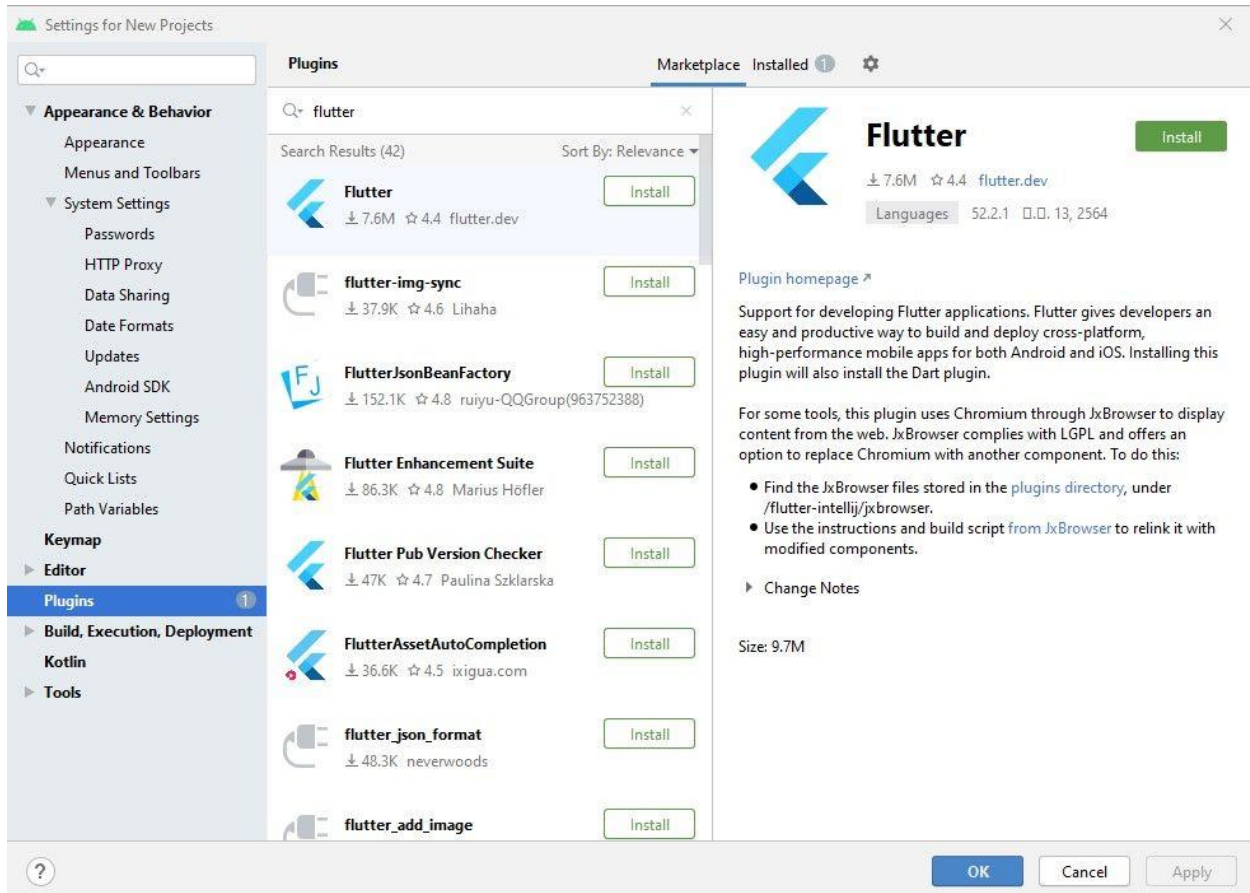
Settings for New Projects

Appearance & Behavior
Appearance
Menus and Toolbars
System Settings
Passwords
HTTP Proxy
Data Sharing
Date Formats
Updates
Android SDK
Memory Settings
Notifications
Quick Lists
Path Variables
Keymap
Editor
Plugins 1
Build, Execution, Deployment
Kotlin
Tools

Plugins
Marketplace Installed 1

flutter
Search Results (42) Sort By: Relevance

Flutter Install
7.6M 4.4 flutter.dev

flutter-img-sync Install
37.9K 4.6 Lihaha

FlutterJsonBeanFactory Install
152.1K 4.8 ruiyu-QQGroup(963752388)

Flutter Enhancement Suite Install
86.3K 4.8 Marius Höfler

Flutter Pub Version Checker Install
47K 4.7 Paulina Szklarska

FlutterAssetAutoCompletion Install
36.6K 4.5 ixigua.com

flutter_json_format Install
48.3K neverwoods

flutter_add_image Install

Flutter
Install
7.6M 4.4 flutter.dev
Languages 52.2.1 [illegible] 13, 2564

Plugin homepage ↗

Support for developing Flutter applications. Flutter gives developers an easy and productive way to build and deploy cross-platform, high-performance mobile apps for both Android and iOS. Installing this plugin will also install the Dart plugin.

For some tools, this plugin uses Chromium through JxBrowser to display content from the web. JxBrowser complies with LGPL and offers an option to replace Chromium with another component. To do this:

• Find the JxBrowser files stored in the plugins directory, under /flutter-intellij/jxbrowser.
• Use the instructions and build script from JxBrowser to relink it with modified components.

Change Notes

Size: 9.7M

?
OK Cancel Apply